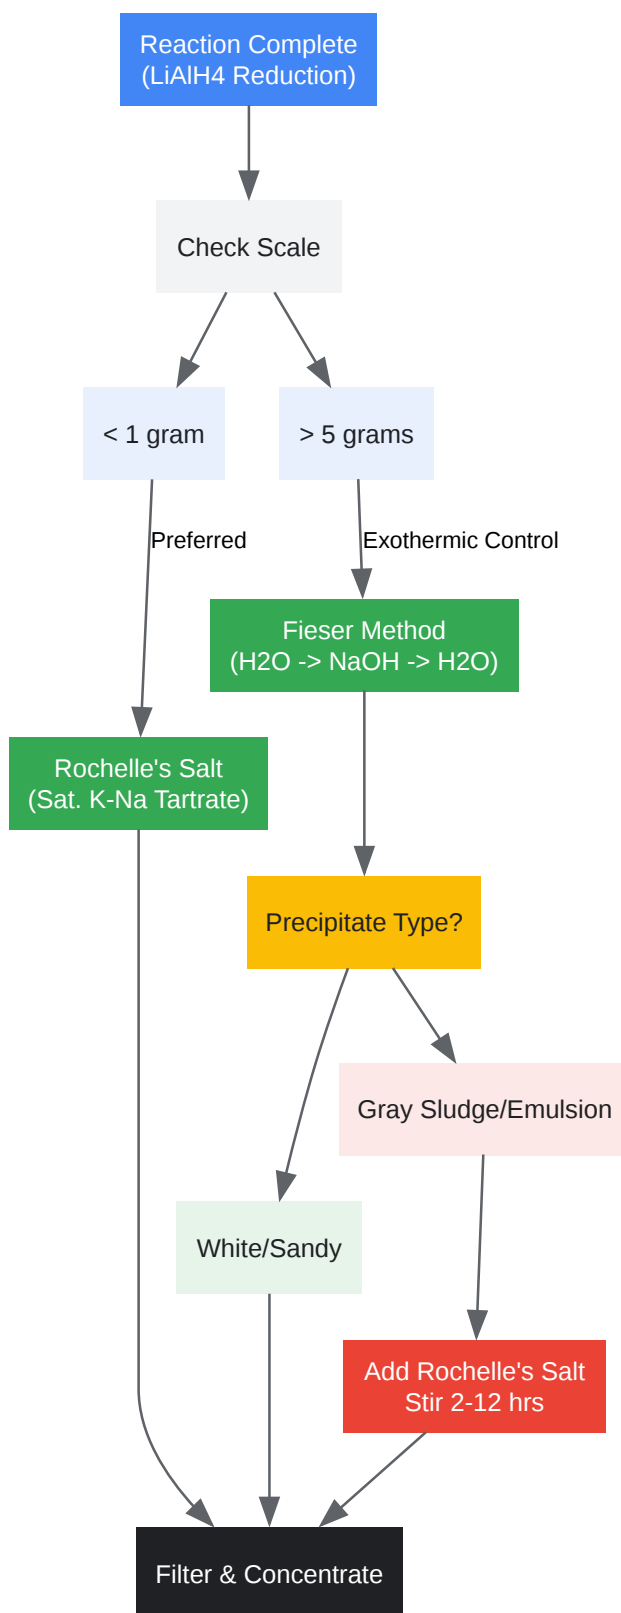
Reaction Complete
(LiAlH4 Reduction)

Check Scale

< 1 gram

> 5 grams

Preferred

Exothermic Control

Fieser Method
(H2O -> NaOH -> H2O)

Rochelle's Salt
(Sat. K-Na Tartrate)

Precipitate Type?

Gray Sludge/Emulsion

White/Sandy

Add Rochelle's Salt
Stir 2-12 hrs

Filter & Concentrate